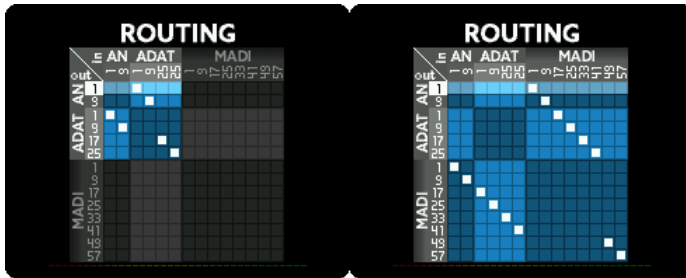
ROUTING

in AN ADAT MADI
out
1 9 1 9 17 25 1 9 17 25 33 41 49 57
AN 1 9
ADAT 1 9 17 25
MADI 1 9 17 25 33 41 49 57

ROUTING

in AN ADAT MADI
out
1 9 1 9 17 25 1 9 17 25 33 41 49 57
AN 1 9
ADAT 1 9 17 25
MADI 1 9 17 25 33 41 49 57